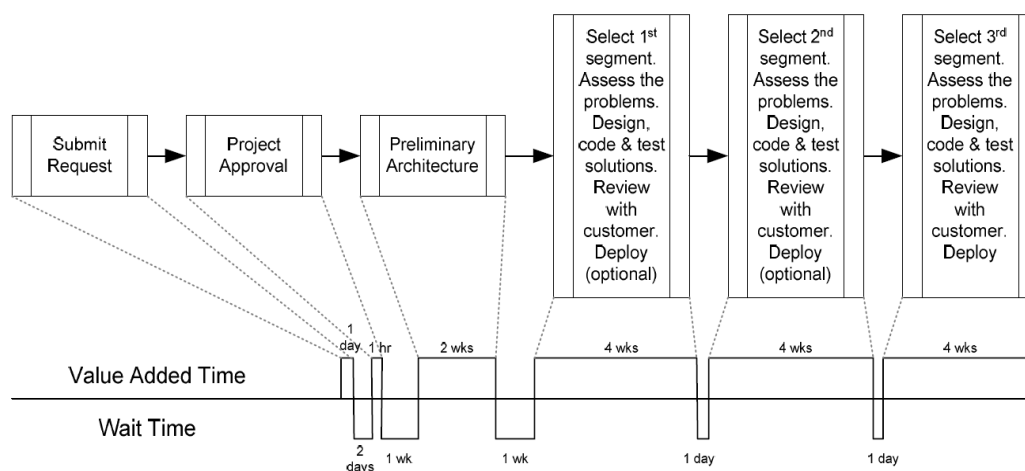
Submit Request

Project Approval

Preliminary Architecture

Select 1$^{st}$ segment. Assess the problems. Design, code & test solutions. Review with customer. Deploy (optional)

Select 2$^{nd}$ segment. Assess the problems. Design, code & test solutions. Review with customer. Deploy (optional)

Select 3$^{rd}$ segment. Assess the problems. Design, code & test solutions. Review with customer. Deploy

1 day
1 hr
2 wks
4 wks
4 wks
4 wks

Value Added Time

Wait Time

2 days
1 wk
1 wk
1 day
1 day